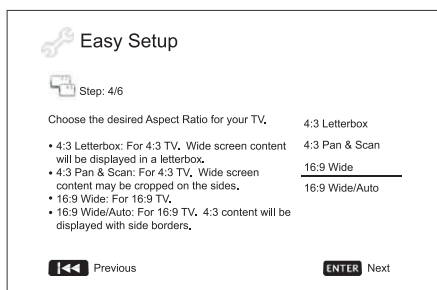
Easy Setup

Step: 4/6

Choose the desired Aspect Ratio for your TV.

• 4:3 Letterbox: For 4:3 TV. Wide screen content will be displayed in a letterbox.
• 4:3 Pan & Scan: For 4:3 TV. Wide screen content may be cropped on the sides.
• 16:9 Wide: For 16:9 TV.
• 16:9 Wide/Auto: For 16:9 TV. 4:3 content will be displayed with side borders.

4:3 Letterbox
4:3 Pan & Scan
16:9 Wide
16:9 Wide/Auto

Previous

ENTER Next